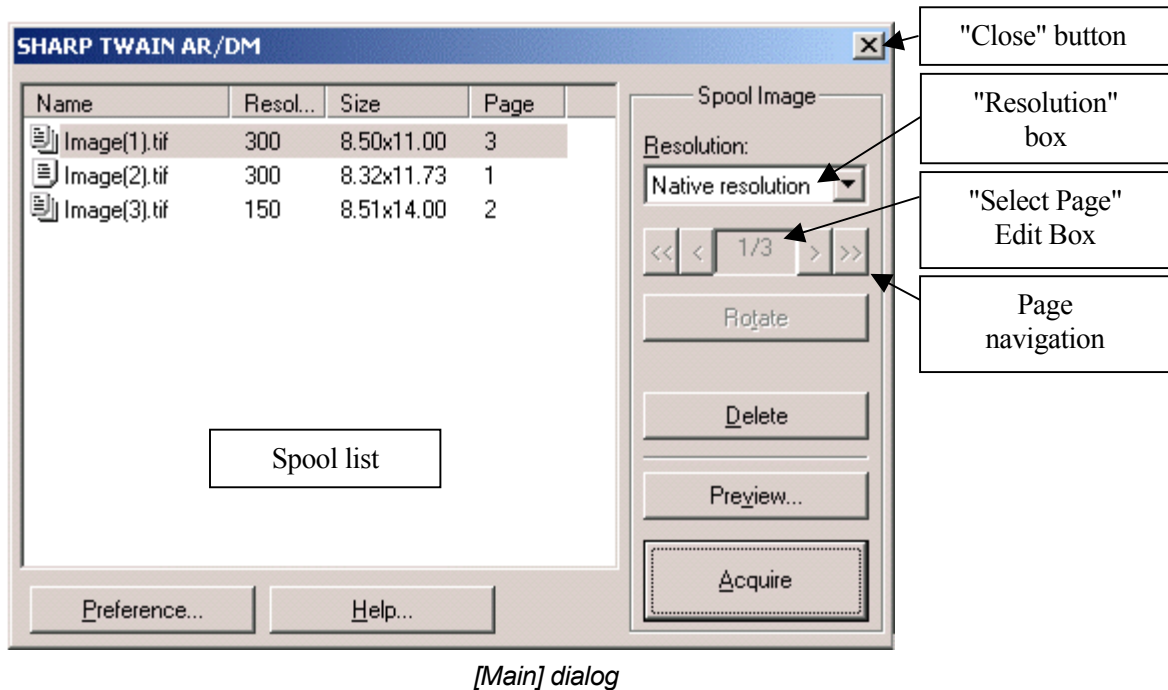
SHARP TWAIN AR/DM

| Name | Resol... | Size | Page |
|---|---|---|---|
| Image(1).tif | 300 | 8.50x11.00 | 3 |
| Image(2).tif | 300 | 8.32x11.73 | 1 |
| Image(3).tif | 150 | 8.51x14.00 | 2 |

Spool list

Preference...

Help...

Spool Image

Resolution:

Native resolution

<< < 1/3 > >>

Rotate

Delete

Preview...

Acquire

"Close" button

"Resolution" box

"Select Page" Edit Box

Page navigation

[Main] dialog